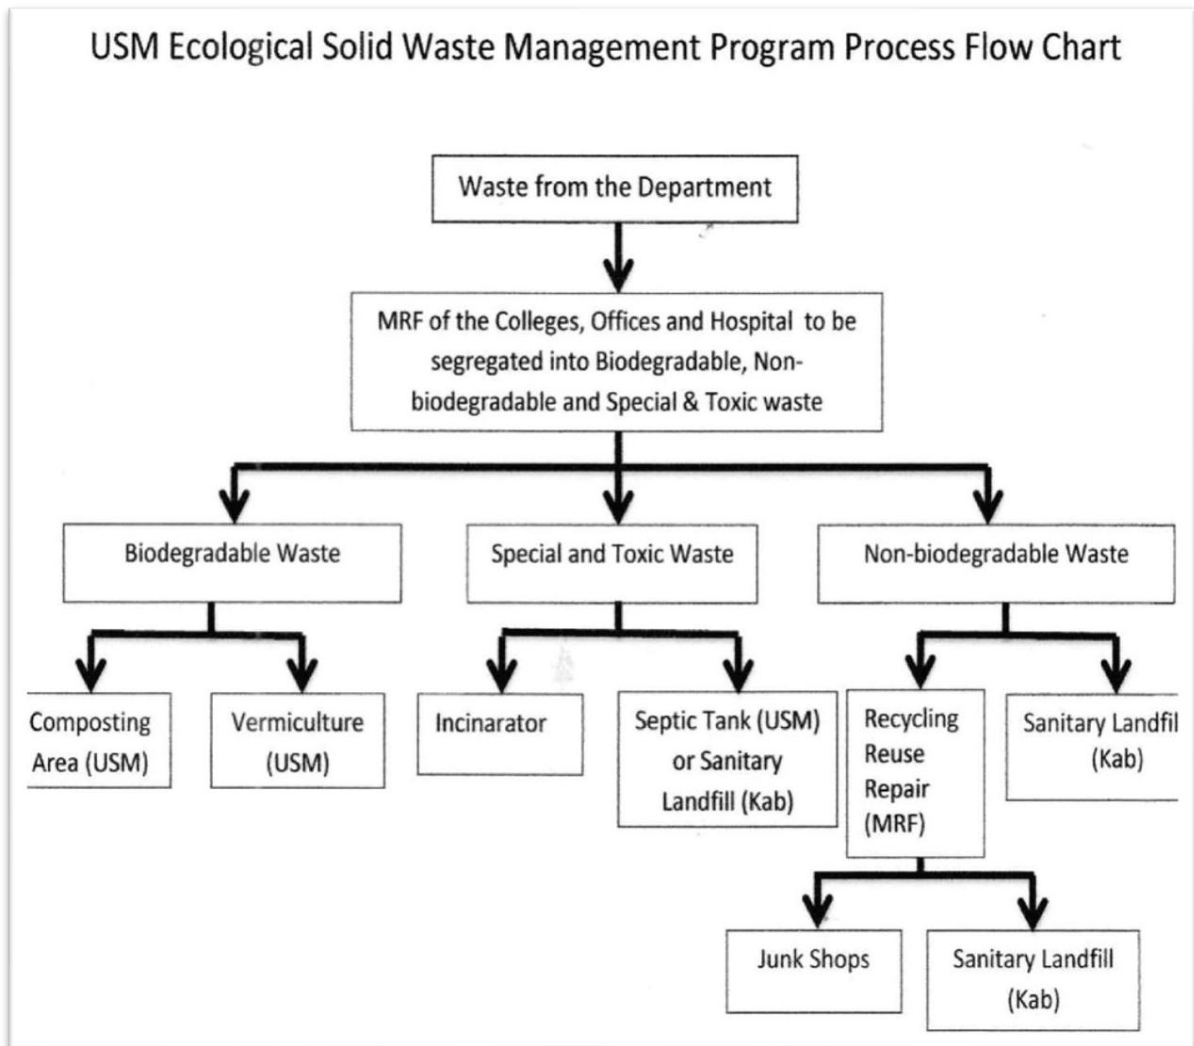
USM Ecological Solid Waste Management Program Process Flow Chart

Waste from the Department

MRF of the Colleges, Offices and Hospital to be segregated into Biodegradable, Non-biodegradable and Special & Toxic waste

Biodegradable Waste

Special and Toxic Waste

Non-biodegradable Waste

Composting Area (USM)

Vermiculture (USM)

Incinarator

Septic Tank (USM) or Sanitary Landfill (Kab)

Recycling Reuse Repair (MRF)

Sanitary Landfil (Kab)

Junk Shops

Sanitary Landfill (Kab)